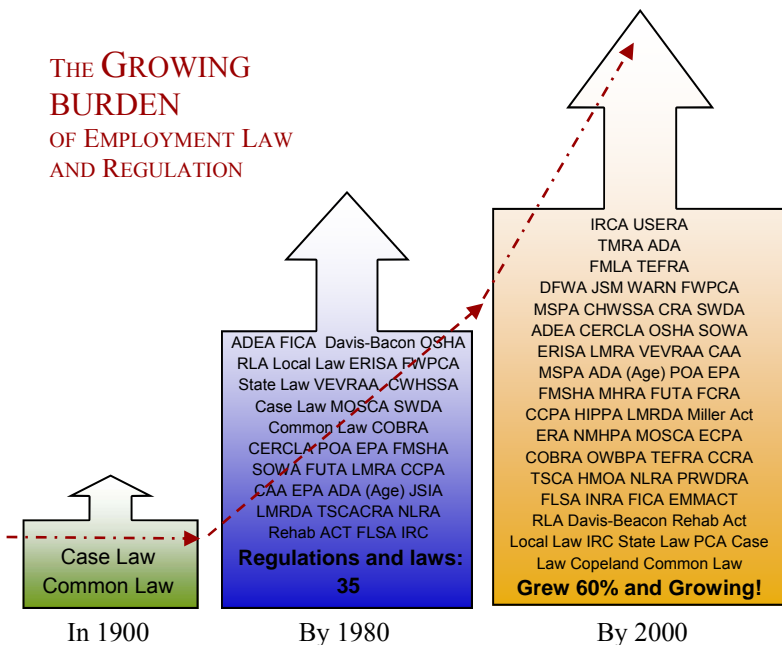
THE GROWING BURDEN OF EMPLOYMENT LAW AND REGULATION

Case Law
Common Law

In 1900

ADEA FICA Davis-Bacon OSHA
RLA Local Law ERISA FWPCA
State Law VEVRAA CWHSSA
Case Law MOSCA SWDA
Common Law COBRA
CERCLA POA EPA FMSHA
SOWA FUTA LMRA CCPA
CAA EPA ADA (Age) JSIA
LMRDA TSCACRA NLRA
Rehab ACT FLSA IRC
Regulations and laws: 35

By 1980

IRCA USERA
TMRA ADA
FMLA TEFRA
DFWA JSM WARN FWPCA
MSPA CHWSSA CRA SWDA
ADEA CERCLA OSHA SOWA
ERISA LMRA VEVRAA CAA
MSPA ADA (Age) POA EPA
FMSHA MHRA FUTA FCRA
CCPA HIPPA LMRDA Miller Act
ERA NMHPA MOSCA ECPA
COBRA OWBPA TEFRA CCRA
TSCA HMOA NLRA PRWDRA
FLSA INRA FICA EMMACT
RLA Davis-Bacon Rehab Act
Local Law IRC State Law PCA Case
Law Copeland Common Law
Grew 60% and Growing!

By 2000